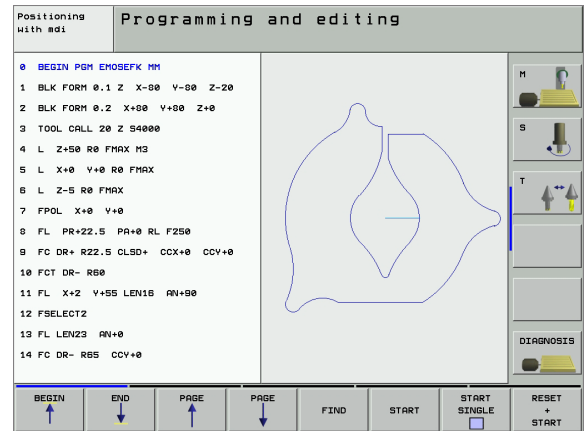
Positioning with mdi

Programming and editing

0 BEGIN PGM EMOSEFK MM
1 BLK FORM 0.1 Z X-80 Y-80 Z-20
2 BLK FORM 0.2 X+80 Y+80 Z+0
3 TOOL CALL 20 Z S4000
4 L Z+50 R0 FMAX M3
5 L X+0 Y+0 R0 FMAX
6 L Z-5 R0 FMAX
7 FPOL X+0 Y+0
8 FL PR+22.5 PA+0 RL F250
9 FC DR+ R22.5 CLSD+ CCX+0 CCY+0
10 FCT DR- R60
11 FL X+2 Y+55 LEN16 AN+90
12 FSELECT2
13 FL LEN23 AN+0
14 FC DR- R65 CCY+0

M

S

T

DIAGNOSIS

BEGIN | END | PAGE | PAGE | FIND | START | START SINGLE | RESET + START